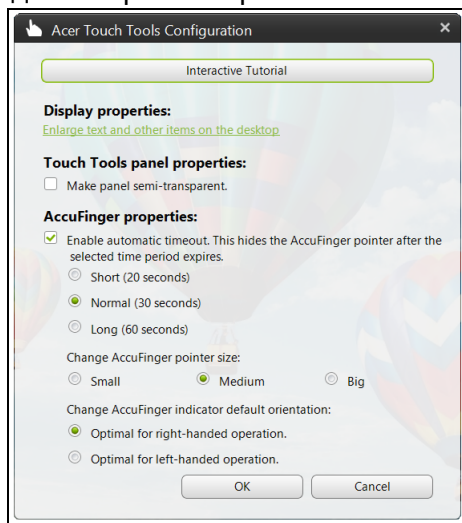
Acer Touch Tools Configuration

×

Interactive Tutorial

Display properties:

Enlarge text and other items on the desktop

Touch Tools panel properties:

Make panel semi-transparent.

AccuFinger properties:

Enable automatic timeout. This hides the AccuFinger pointer after the selected time period expires.

Short (20 seconds)

Normal (30 seconds)

Long (60 seconds)

Change AccuFinger pointer size:

Small

Medium

Big

Change AccuFinger indicator default orientation:

Optimal for right-handed operation.

Optimal for left-handed operation.

OK

Cancel